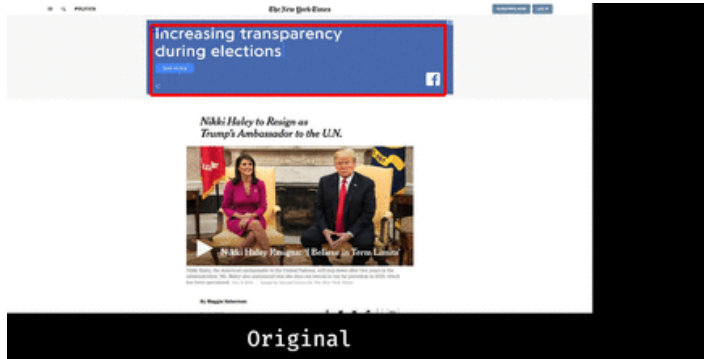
POLITICS

The New York Times

SUBSCRIBE NOW LOG IN

Increasing transparency during elections

See more

Nikki Haley to Resign as Trump's Ambassador to the U.N.

Nikki Haley Resigns: 'I Believe in Term Limits'

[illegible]

By Maggie Haberman

Original